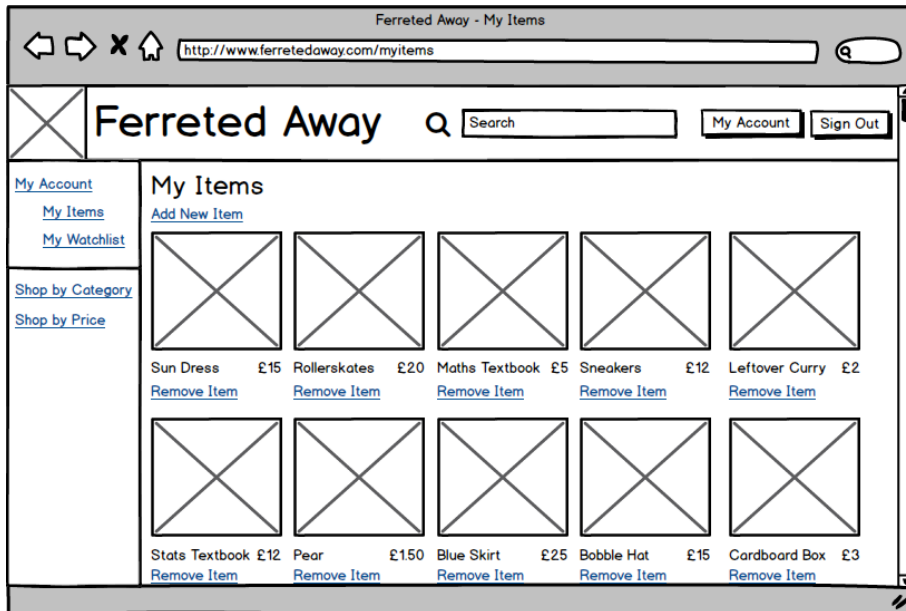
Ferreted Away - My Items

http://www.ferretedaway.com/myitems

Ferreted Away

Search

My Account

Sign Out

My Account

My Items

My Watchlist

Shop by Category

Shop by Price

My Items

Add New Item

Sun Dress £15
Remove Item

Rollerskates £20
Remove Item

Maths Textbook £5
Remove Item

Sneakers £12
Remove Item

Leftover Curry £2
Remove Item

Stats Textbook £12
Remove Item

Pear £1.50
Remove Item

Blue Skirt £25
Remove Item

Bobble Hat £15
Remove Item

Cardboard Box £3
Remove Item